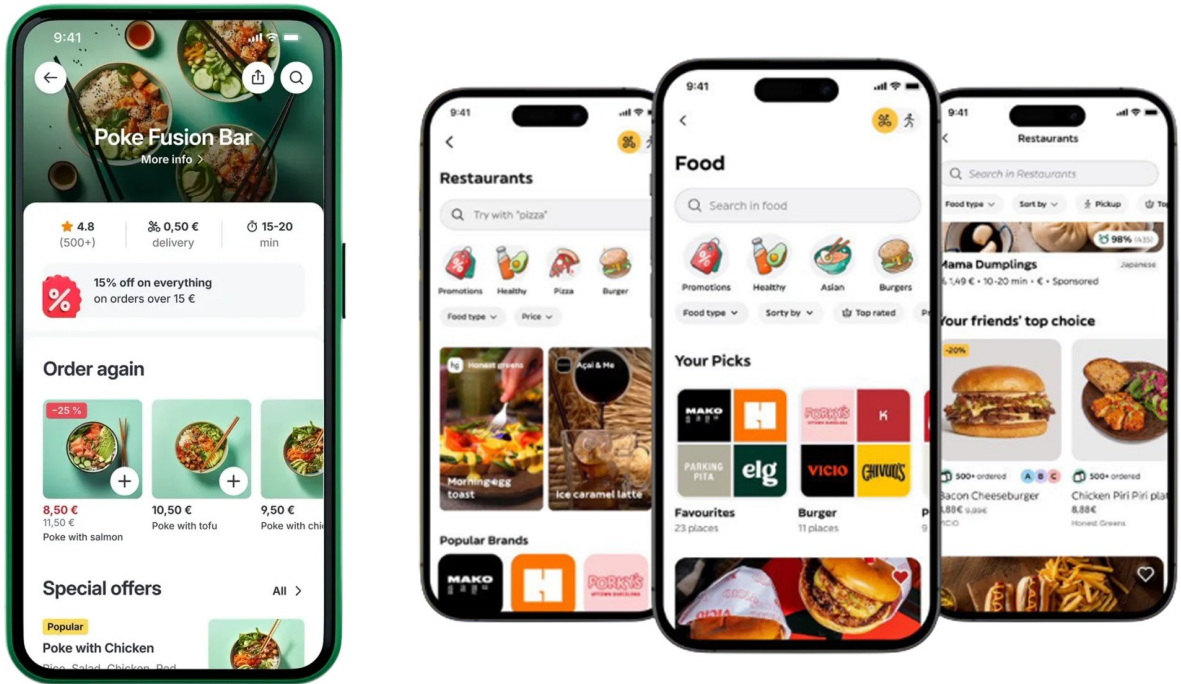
9:41

Poke Fusion Bar
More info >

4.8
(500+)

0,50 €
delivery

15-20
min

15% off on everything
on orders over 15 €

Order again

-25 %
8,50 €
11,50 €
Poke with salmon

10,50 €
Poke with tofu

9,50 €
Poke with chi

Special offers
All >

Popular
Poke with Chicken
Rice, Salad, Chicken, Red

9:41

Restaurants

Try with "pizza"

Promotions
Healthy
Pizza
Burger

Food type
Price

Honest greens
Morning egg toast

Açaí & Me
Ice caramel latte

Popular Brands

MAKO
PORKY'S

9:41

Food

Search in food

Promotions
Healthy
Asian
Burgers

Food type
Sort by
Top rated

Your Picks

MAKO
PARKING PITA
elg
PORKY'S
K
VICIO
CHIVUO'S

Favourites
23 places

Burger
11 places

9:41

Restaurants

Search in Restaurants

Food type
Sort by
Pickup

98% (435)
Mama Dumplings
Japanese
1,49 € • 10-20 min • € • Sponsored

Your friends' top choice

-20%
500+ ordered
Bacon Cheeseburger
8,88€ 9,99€
VICIO

500+ ordered
Chicken Piri Piri plat
8,88€
Honest Greens